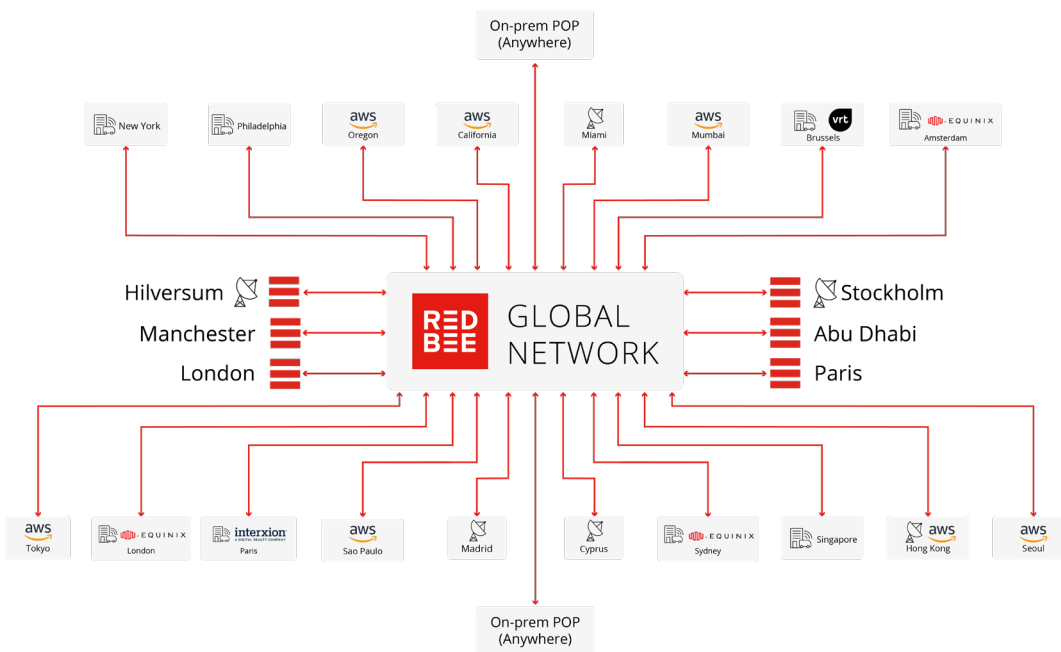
On-prem POP
(Anywhere)

New York

Philadelphia

aws
Oregon

aws
California

Miami

aws
Mumbai

vrt
Brussels

EQUINIX
Amsterdam

Hilversum

Manchester

London

RED BEE

GLOBAL NETWORK

Stockholm

Abu Dhabi

Paris

aws
Tokyo

EQUINIX
London

interxion
A DIGITAL REALTY COMPANY
Paris

aws
Sao Paulo

Madrid

Cyprus

EQUINIX
Sydney

Singapore

aws
Hong Kong

aws
Seoul

On-prem POP
(Anywhere)